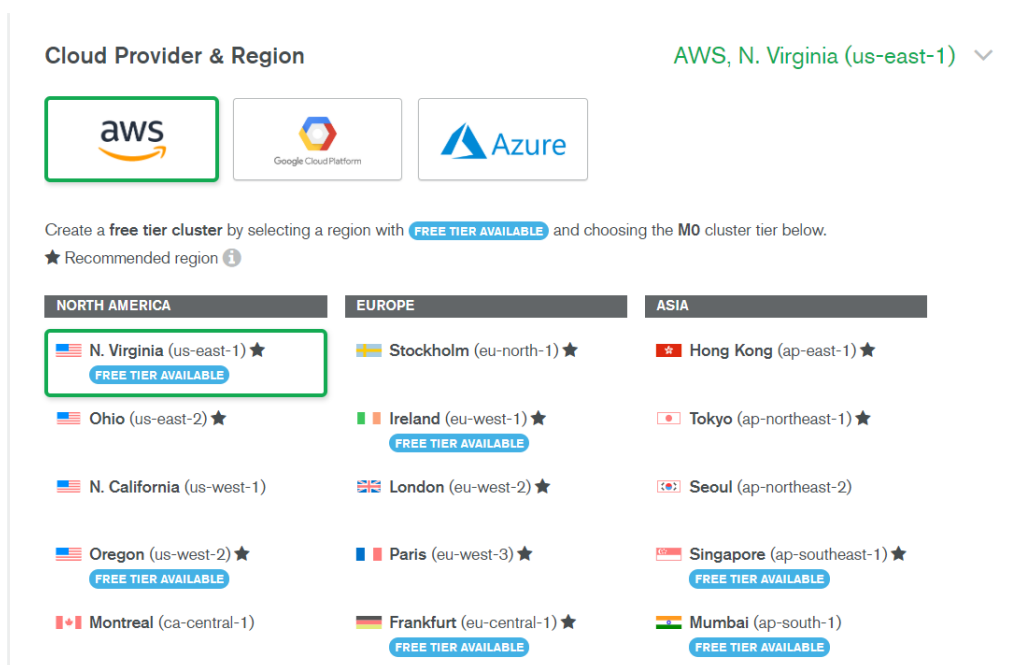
Cloud Provider & Region

AWS, N. Virginia (us-east-1)

aws

Google Cloud Platform

Azure

Create a **free tier cluster** by selecting a region with FREE TIER AVAILABLE and choosing the **M0** cluster tier below.

★ Recommended region

NORTH AMERICA

N. Virginia (us-east-1) ★
FREE TIER AVAILABLE

Ohio (us-east-2) ★

N. California (us-west-1)

Oregon (us-west-2) ★
FREE TIER AVAILABLE

Montreal (ca-central-1)

EUROPE

Stockholm (eu-north-1) ★

Ireland (eu-west-1) ★
FREE TIER AVAILABLE

London (eu-west-2) ★

Paris (eu-west-3) ★

Frankfurt (eu-central-1) ★
FREE TIER AVAILABLE

ASIA

Hong Kong (ap-east-1) ★

Tokyo (ap-northeast-1) ★

Seoul (ap-northeast-2)

Singapore (ap-southeast-1) ★
FREE TIER AVAILABLE

Mumbai (ap-south-1)
FREE TIER AVAILABLE